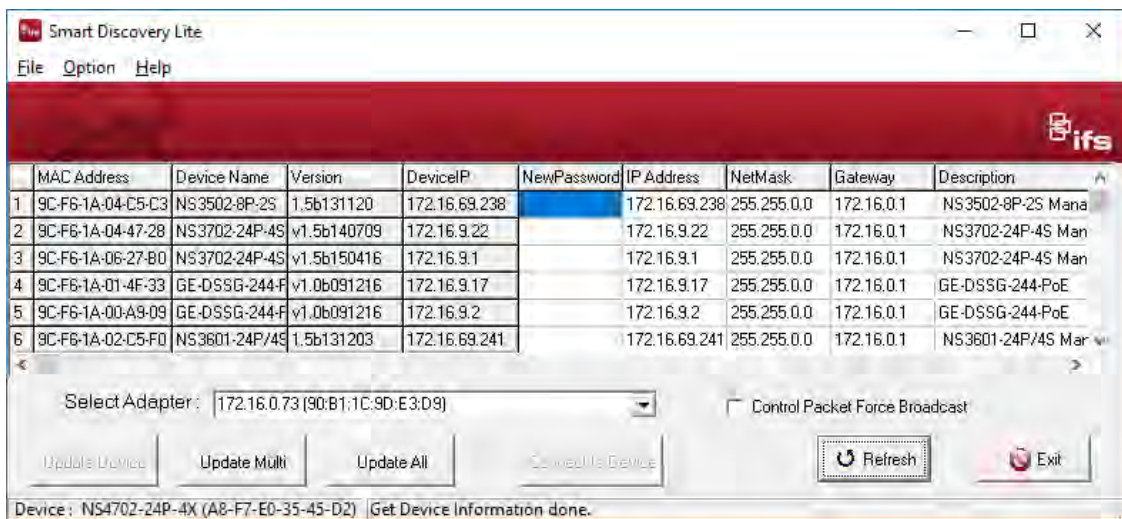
Smart Discovery Lite

File Option Help

ifs

| | MAC Address | Device Name | Version | DeviceIP | NewPassword | IP Address | NetMask | Gateway | Description |
|---|---|---|---|---|---|---|---|---|---|
| 1 | 9C-F6-1A-04-C5-C3 | NS3502-8P-2S | 1.5b131120 | 172.16.69.238 | | 172.16.69.238 | 255.255.0.0 | 172.16.0.1 | NS3502-8P-2S Mana |
| 2 | 9C-F6-1A-04-47-28 | NS3702-24P-4S | v1.5b140709 | 172.16.9.22 | | 172.16.9.22 | 255.255.0.0 | 172.16.0.1 | NS3702-24P-4S Man |
| 3 | 9C-F6-1A-06-27-B0 | NS3702-24P-4S | v1.5b150416 | 172.16.9.1 | | 172.16.9.1 | 255.255.0.0 | 172.16.0.1 | NS3702-24P-4S Man |
| 4 | 9C-F6-1A-01-4F-33 | GE-DSSG-244-F | v1.0b091216 | 172.16.9.17 | | 172.16.9.17 | 255.255.0.0 | 172.16.0.1 | GE-DSSG-244-PoE |
| 5 | 9C-F6-1A-00-A9-09 | GE-DSSG-244-F | v1.0b091216 | 172.16.9.2 | | 172.16.9.2 | 255.255.0.0 | 172.16.0.1 | GE-DSSG-244-PoE |
| 6 | 9C-F6-1A-02-C5-F0 | NS3601-24P/4S | 1.5b131203 | 172.16.69.241 | | 172.16.69.241 | 255.255.0.0 | 172.16.0.1 | NS3601-24P/4S Mar |

Select Adapter : 172.16.0.73 (90:B1:1C:9D:E3:D9)

Control Packet Force Broadcast

Update Device Update Multi Update All Connect to Device Refresh Exit

Device : NS4702-24P-4X (A8-F7-E0-35-45-D2) Get Device Information done.